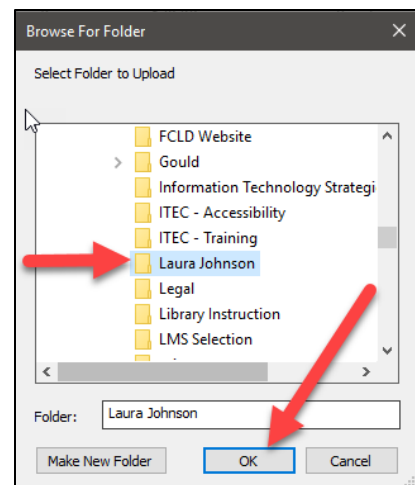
Browse For Folder

Select Folder to Upload

FCLD Website
Gould
Information Technology Strategi
ITEC - Accessibility
ITEC - Training
Laura Johnson
Legal
Library Instruction
LMS Selection

Folder: Laura Johnson

Make New Folder
OK
Cancel